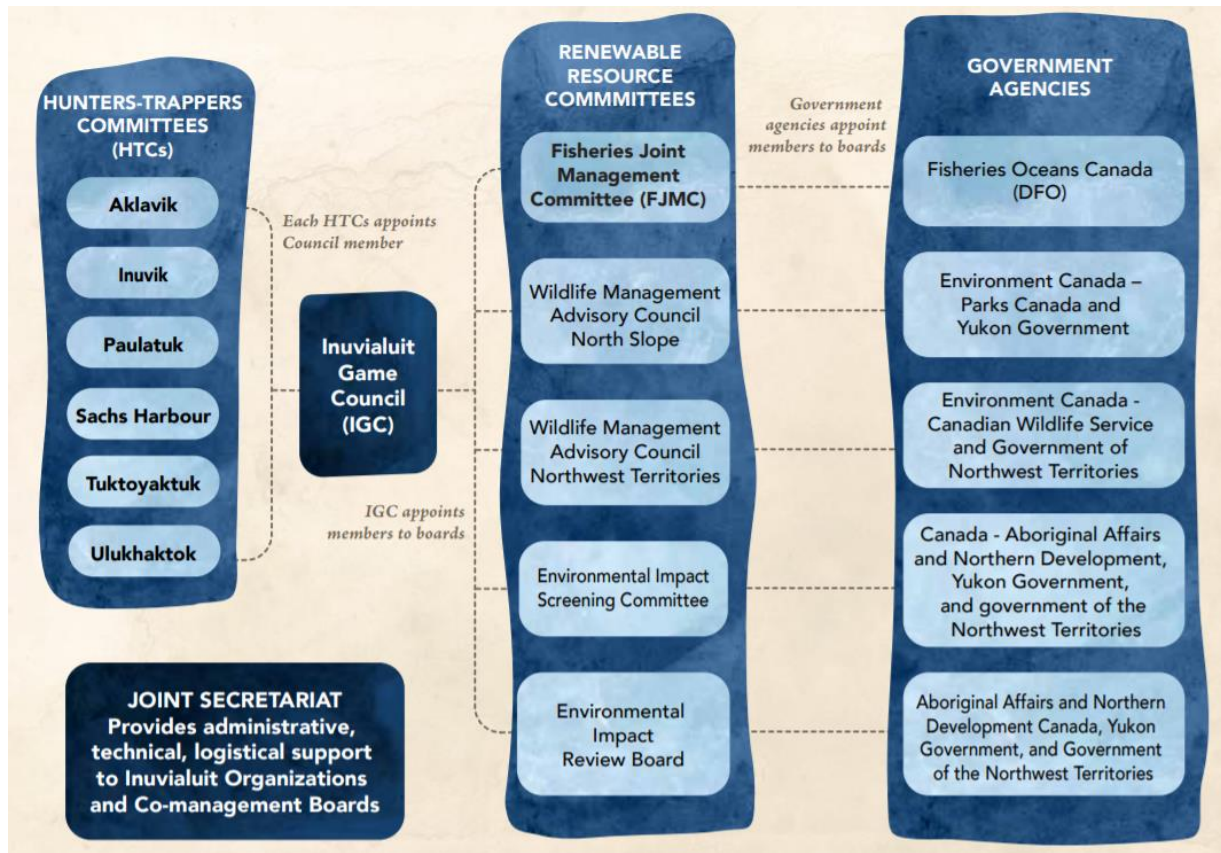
HUNTERS-TRAPPERS COMMITTEES (HTCs)

Aklavik

Inuvik

Paulatuk

Sachs Harbour

Tuktoyaktuk

Ulukhaktok

Each HTCs appoints Council member

Inuvialuit Game Council (IGC)

IGC appoints members to boards

JOINT SECRETARIAT
Provides administrative, technical, logistical support to Inuvialuit Organizations and Co-management Boards

RENEWABLE RESOURCE COMMMITTEES

Fisheries Joint Management Committee (FJMC)

Wildlife Management Advisory Council North Slope

Wildlife Management Advisory Council Northwest Territories

Environmental Impact Screening Committee

Environmental Impact Review Board

Government agencies appoint members to boards

GOVERNMENT AGENCIES

Fisheries Oceans Canada (DFO)

Environment Canada – Parks Canada and Yukon Government

Environment Canada - Canadian Wildlife Service and Government of Northwest Territories

Canada - Aboriginal Affairs and Northern Development, Yukon Government, and government of the Northwest Territories

Aboriginal Affairs and Northern Development Canada, Yukon Government, and Government of the Northwest Territories